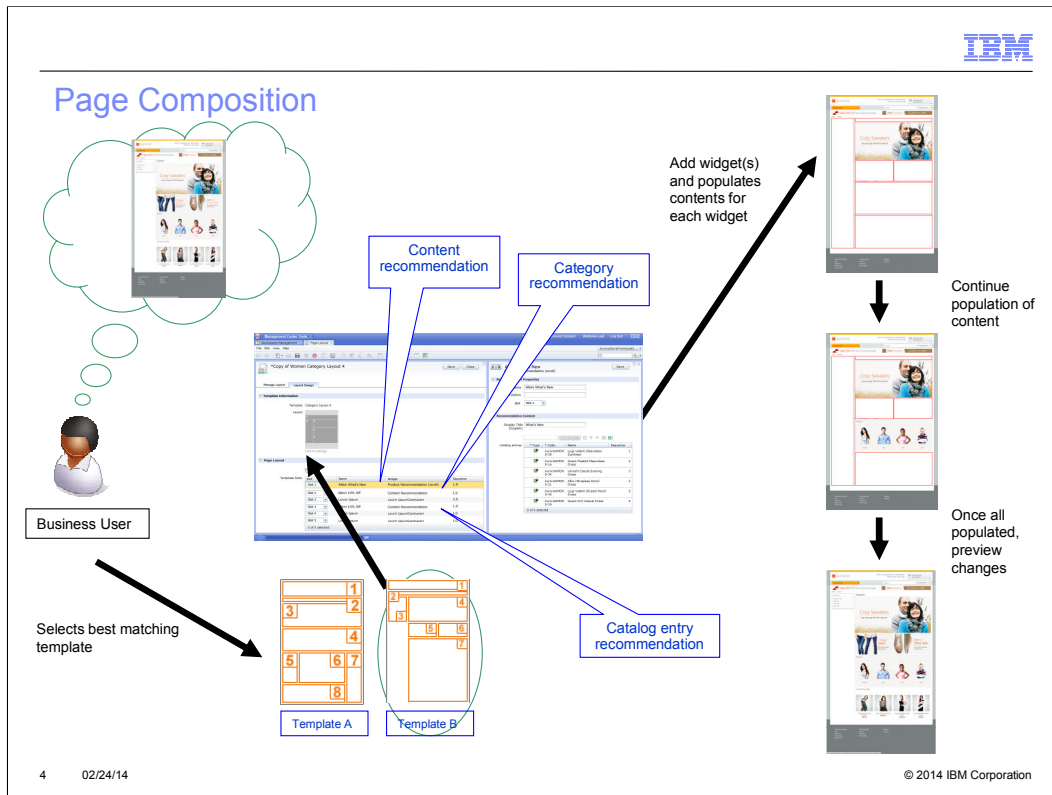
IBM

Page Composition

Business User

Selects best matching template

Content recommendation

Category recommendation

Catalog entry recommendation

Template A

Template B

1 2 3 4 5 6 7 8

1 2 3 4 5 6 7

*Copy of Women Category Layout 4

Add widget(s) and populates contents for each widget

Continue population of content

Once all populated, preview changes

Cozy Sweaters

4 02/24/14

© 2014 IBM Corporation